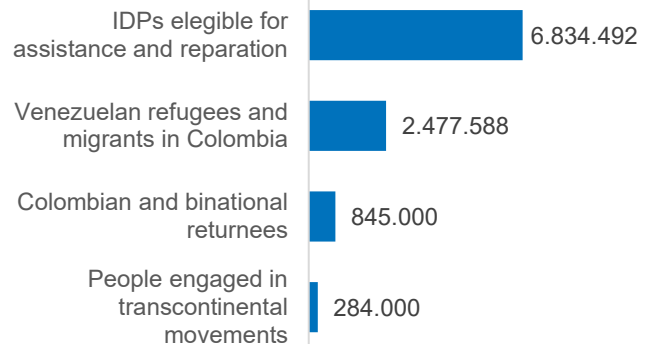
IDPs elegible for assistance and reparation
6.834.492

Venezuelan refugees and migrants in Colombia
2.477.588

Colombian and binational returnees
845.000

People engaged in transcontinental movements
284.000